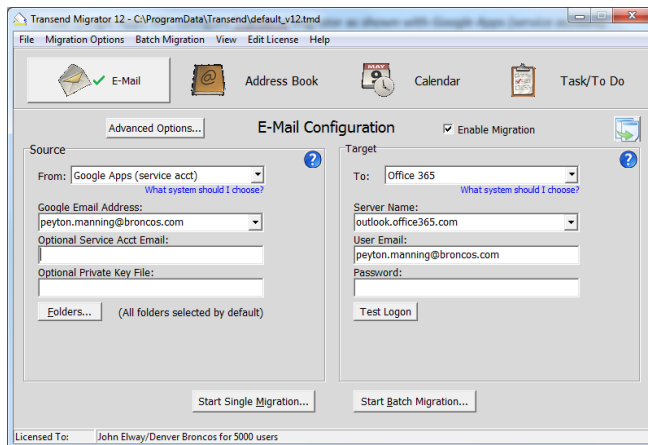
Transend Migrator 12 - C:\ProgramData\Transend\default_v12.tmd

File Migration Options Batch Migration View Edit License Help

E-Mail

Address Book

MAY 9

Calendar

Task/To Do

Advanced Options...

E-Mail Configuration

Enable Migration

Source

From: Google Apps (service acct)

What system should I choose?

Google Email Address:

peyton.manning@broncos.com

Optional Service Acct Email:

Optional Private Key File:

Folders...

(All folders selected by default)

Target

To: Office 365

What system should I choose?

Server Name:

outlook.office365.com

User Email:

peyton.manning@broncos.com

Password:

Test Logon

Start Single Migration...

Start Batch Migration...

Licensed To: John Elway/Denver Broncos for 5000 users